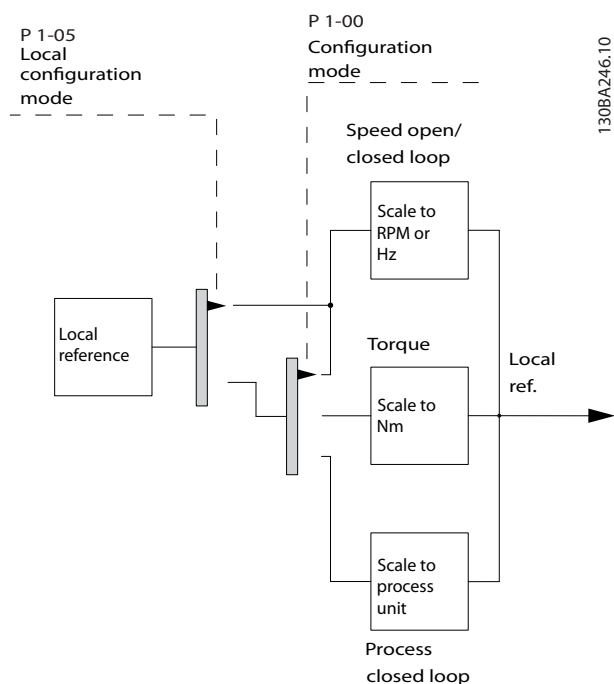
P 1-05
Local configuration mode

P 1-00
Configuration mode

130BA246.10

Speed open/ closed loop

Scale to RPM or Hz

Local reference

Torque

Local ref.

Scale to Nm

Scale to process unit

Process closed loop